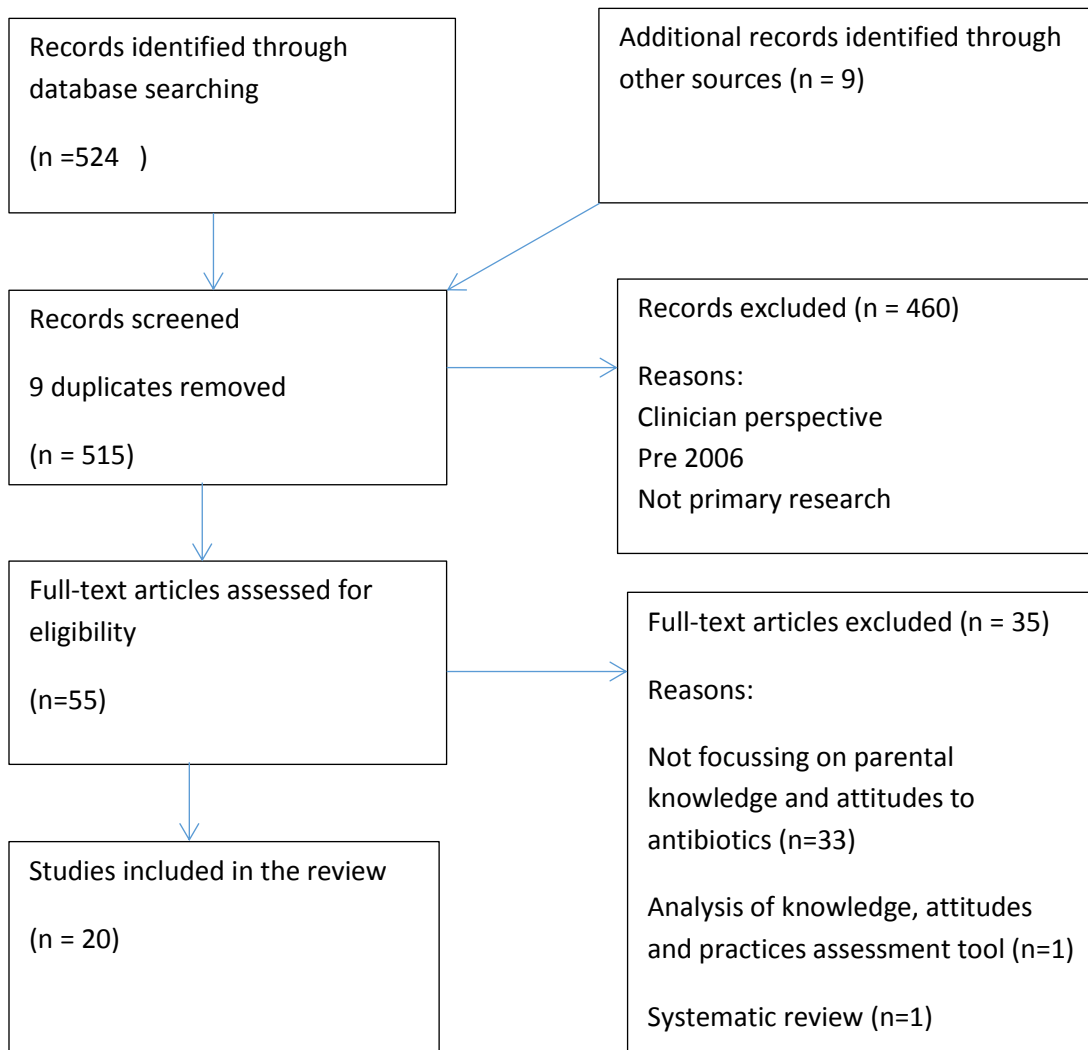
Records identified through database searching

(n =524 )

Additional records identified through other sources (n = 9)

Records screened

9 duplicates removed

(n = 515)

Records excluded (n = 460)

Reasons:
Clinician perspective
Pre 2006
Not primary research

Full-text articles assessed for eligibility

(n=55)

Full-text articles excluded (n = 35)

Reasons:

Not focussing on parental knowledge and attitudes to antibiotics (n=33)

Analysis of knowledge, attitudes and practices assessment tool (n=1)

Systematic review (n=1)

Studies included in the review

(n = 20)